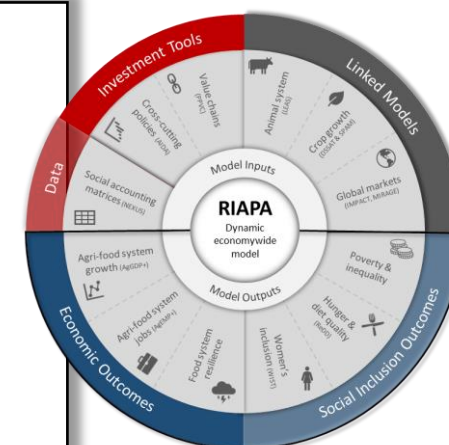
Investment Tools

Linked Models

Data

Economic Outcomes

Social Inclusion Outcomes

Value chains (PPVC)

Cross-cutting policies (ADM)

Animal system (LEAS)

Crop growth (DSSAT & SPAM)

Global markets (IMPACT, MIRAGE)

Social accounting matrices (NEXUS)

Model Inputs

RIAPA

Dynamic economywide model

Model Outputs

Agri-food system growth (AgGDP+)

Agri-food system jobs (AgEMP+)

Food system resilience

Women's inclusion (WFIST)

Hunger & diet quality (FADQ)

Poverty & inequality